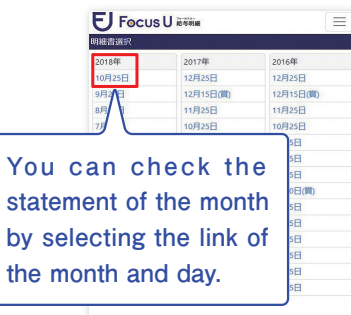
Focus U フォーカスユー 給与明細

明細書選択

| 2018年 | 2017年 | 2016年 |
|---|---|---|
| 10月25日 | 12月25日 | 12月25日 |
| 9月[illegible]日 | 12月15日(賞) | 12月15日(賞) |
| 8月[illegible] | 11月25日 | 11月25日 |
| 7月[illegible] | 10月25日 | 10月25日 |
| | | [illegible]5日 |
| | | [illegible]5日 |
| | | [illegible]0日(賞) |
| | | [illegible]5日 |
| | | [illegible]5日 |
| | | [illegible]5日 |

You can check the statement of the month by selecting the link of the month and day.